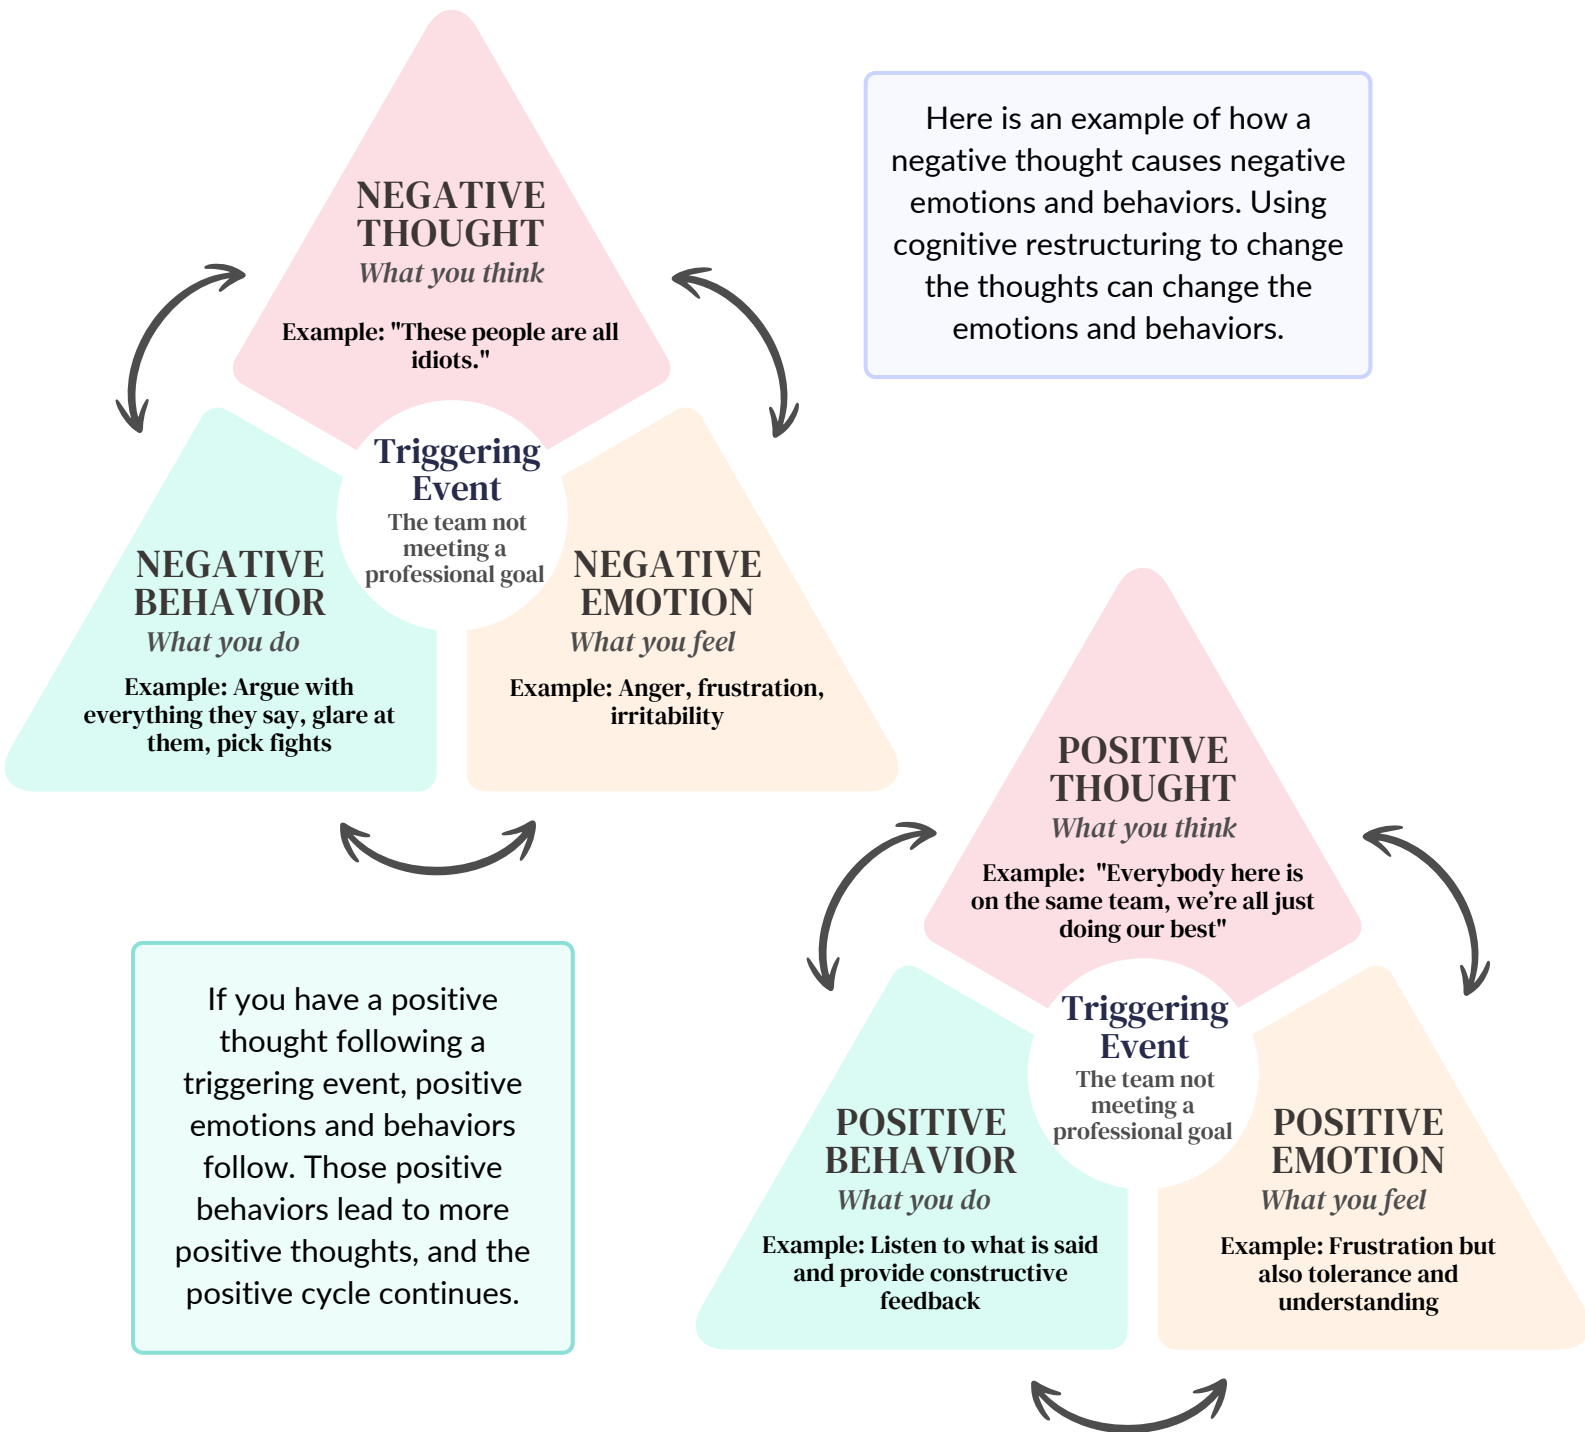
NEGATIVE THOUGHT
What you think

Example: "These people are all idiots."

Here is an example of how a negative thought causes negative emotions and behaviors. Using cognitive restructuring to change the thoughts can change the emotions and behaviors.

Triggering Event
The team not meeting a professional goal

NEGATIVE BEHAVIOR
What you do

Example: Argue with everything they say, glare at them, pick fights

NEGATIVE EMOTION
What you feel

Example: Anger, frustration, irritability

POSITIVE THOUGHT
What you think

Example: "Everybody here is on the same team, we're all just doing our best"

If you have a positive thought following a triggering event, positive emotions and behaviors follow. Those positive behaviors lead to more positive thoughts, and the positive cycle continues.

Triggering Event
The team not meeting a professional goal

POSITIVE BEHAVIOR
What you do

Example: Listen to what is said and provide constructive feedback

POSITIVE EMOTION
What you feel

Example: Frustration but also tolerance and understanding